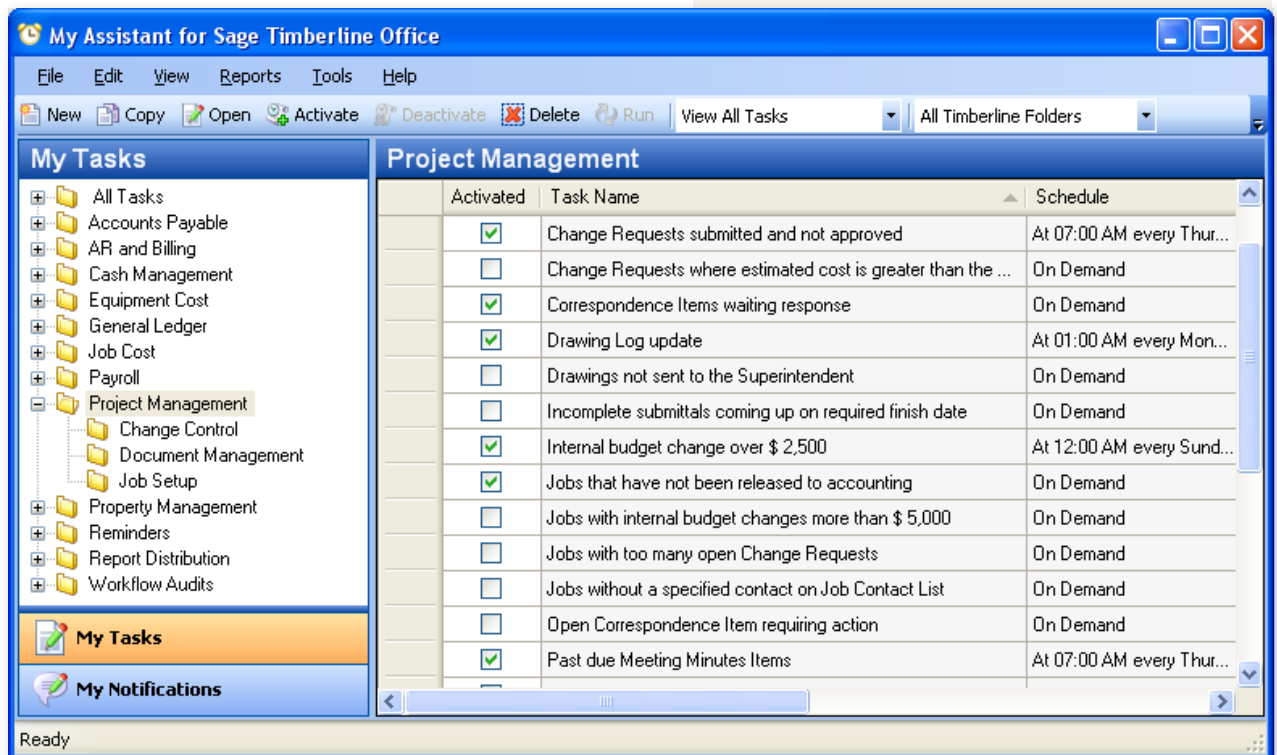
My Assistant for Sage Timberline Office

File Edit View Reports Tools Help

New Copy Open Activate Deactivate Delete Run View All Tasks All Timberline Folders

My Tasks

All Tasks
Accounts Payable
AR and Billing
Cash Management
Equipment Cost
General Ledger
Job Cost
Payroll
Project Management
Change Control
Document Management
Job Setup
Property Management
Reminders
Report Distribution
Workflow Audits

My Tasks

My Notifications

Project Management

| Activated | Task Name | Schedule |
|---|---|---|
| ☑ | Change Requests submitted and not approved | At 07:00 AM every Thur... |
| ☐ | Change Requests where estimated cost is greater than the ... | On Demand |
| ☑ | Correspondence Items waiting response | On Demand |
| ☑ | Drawing Log update | At 01:00 AM every Mon... |
| ☐ | Drawings not sent to the Superintendent | On Demand |
| ☐ | Incomplete submittals coming up on required finish date | On Demand |
| ☑ | Internal budget change over $ 2,500 | At 12:00 AM every Sund... |
| ☑ | Jobs that have not been released to accounting | On Demand |
| ☐ | Jobs with internal budget changes more than $ 5,000 | On Demand |
| ☐ | Jobs with too many open Change Requests | On Demand |
| ☐ | Jobs without a specified contact on Job Contact List | On Demand |
| ☐ | Open Correspondence Item requiring action | On Demand |
| ☑ | Past due Meeting Minutes Items | At 07:00 AM every Thur... |

Ready